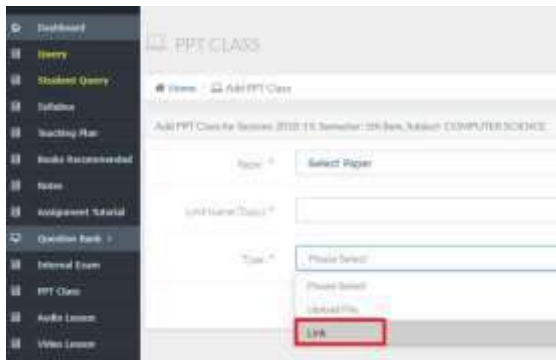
Dashboard
Query
Student Query
Syllabus
Teaching Plan
Books Recommended
Notes
Assignment Tutorial
Question Bank >
Internal Exam
PPT Class
Audio Lesson
Video Lesson

PPT CLASS

Home / Add PPT Class

Add PPT Class for Session: 2018-19, Semester: 5th Sem, Subject: COMPUTER SCIENCE

Paper *
Select Paper

Unit Name/Topic *

Type *
Please Select

Please Select
Upload File
Link